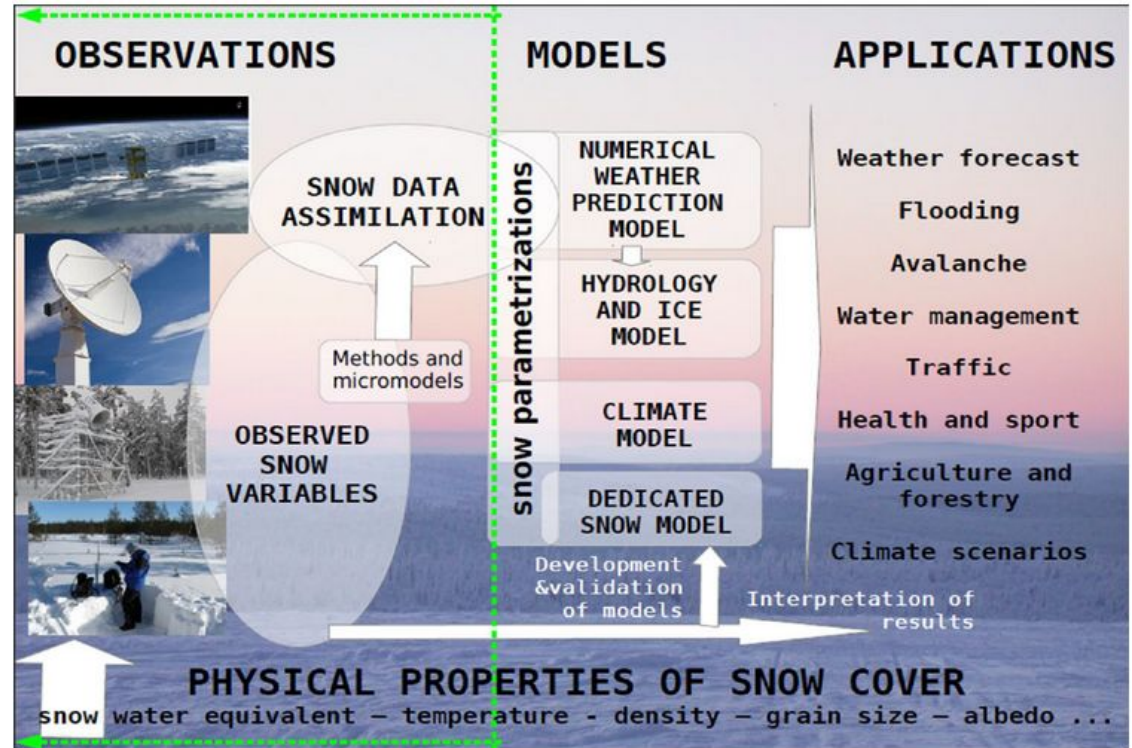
OBSERVATIONS

MODELS

APPLICATIONS

SNOW DATA ASSIMILATION

Methods and micromodels

OBSERVED SNOW VARIABLES

snow parametrizations

NUMERICAL WEATHER PREDICTION MODEL

HYDROLOGY AND ICE MODEL

CLIMATE MODEL

DEDICATED SNOW MODEL

Development &validation of models

Weather forecast

Flooding

Avalanche

Water management

Traffic

Health and sport

Agriculture and forestry

Climate scenarios

Interpretation of results

PHYSICAL PROPERTIES OF SNOW COVER

snow water equivalent – temperature - density – grain size – albedo ...